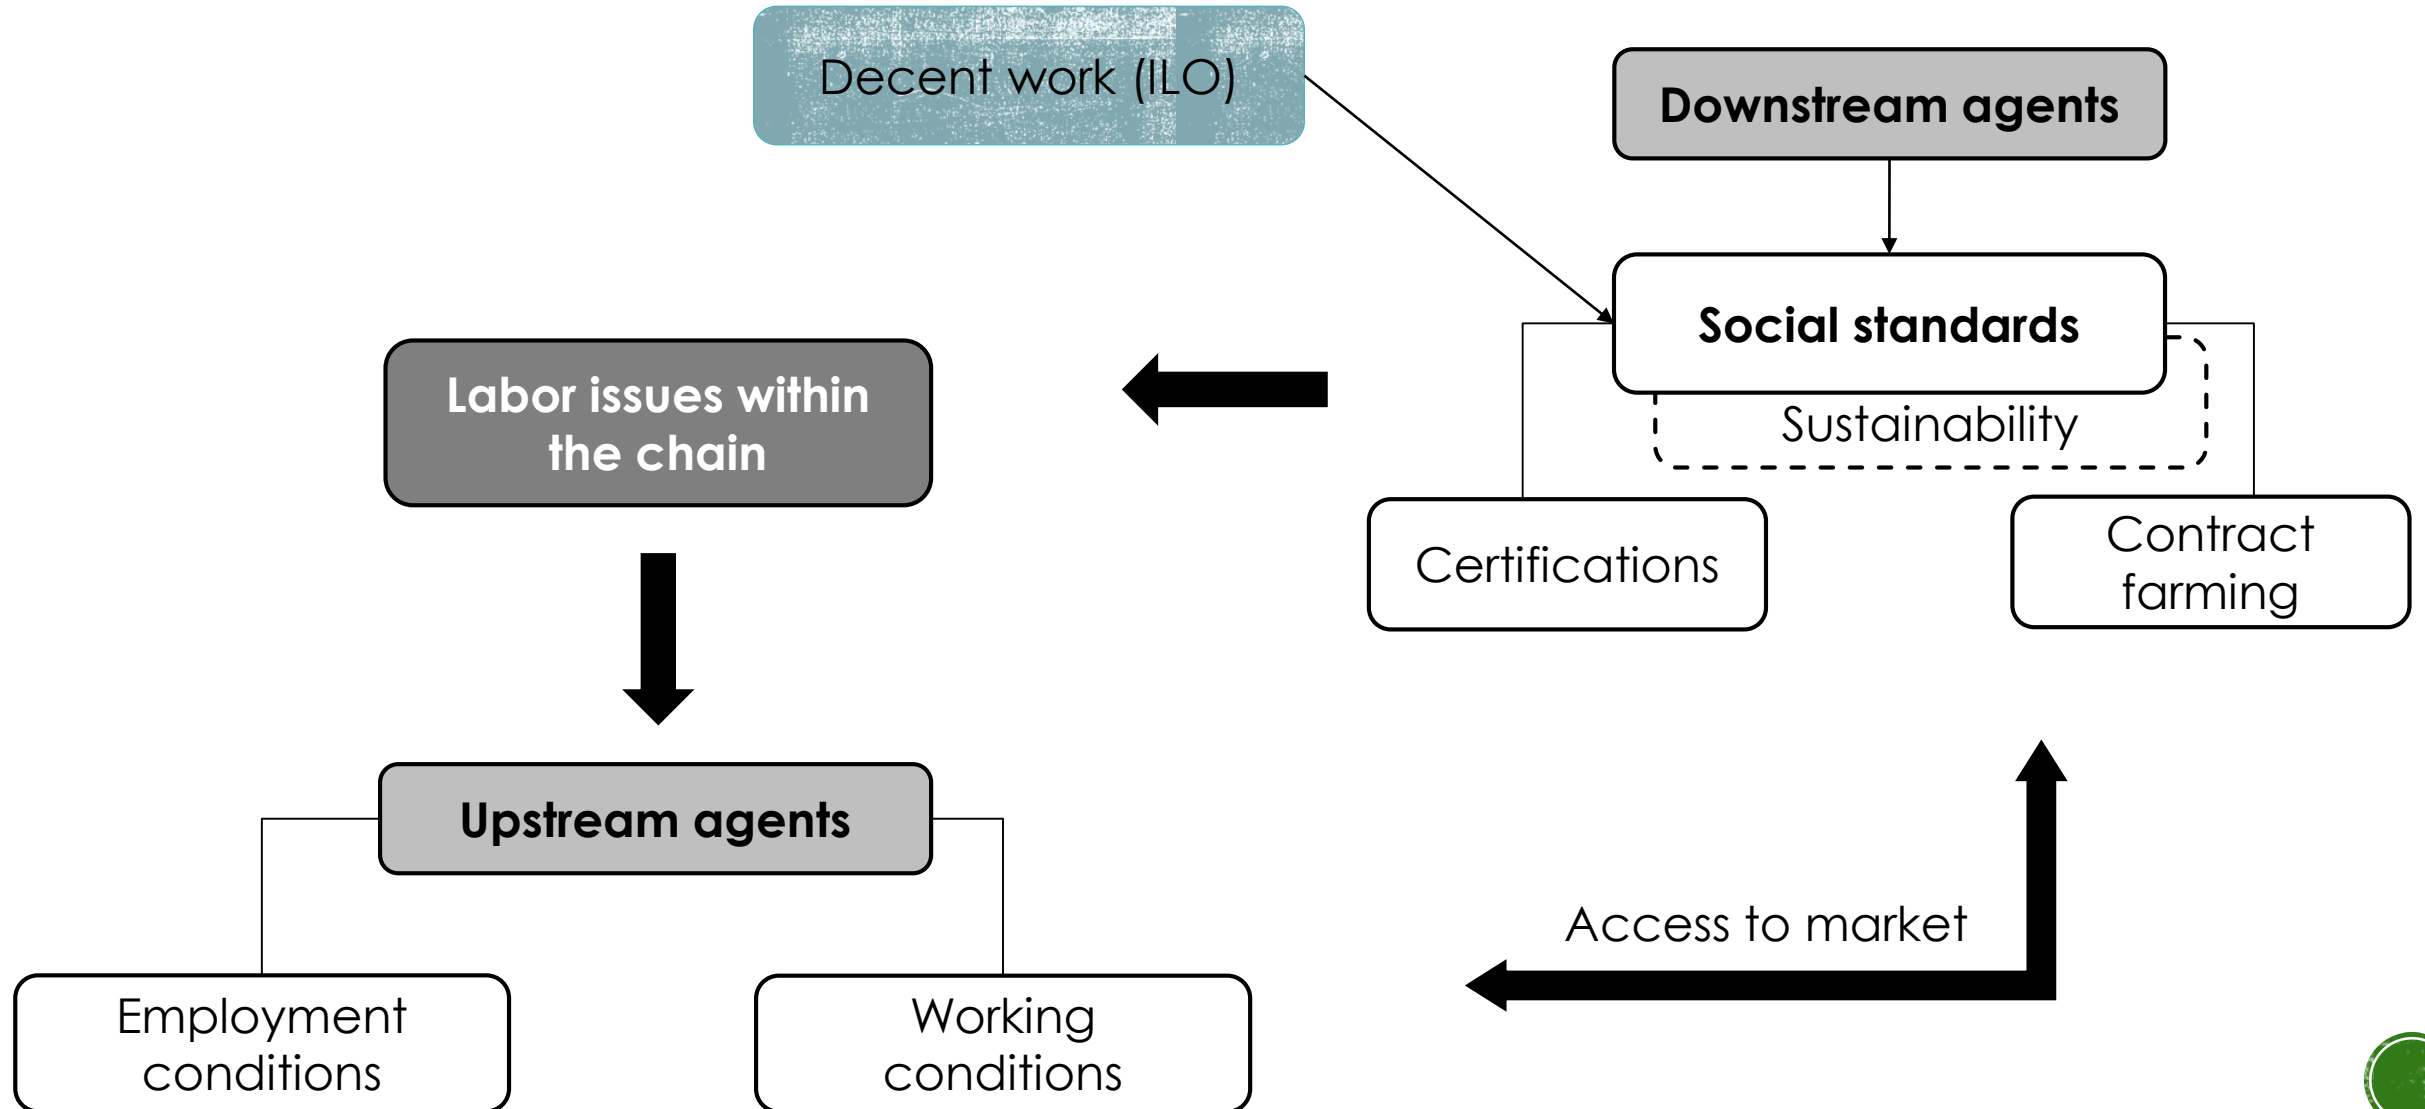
Decent work (ILO)

Downstream agents

Social standards

Sustainability

Certifications

Contract farming

Labor issues within the chain

Upstream agents

Employment conditions

Working conditions

Access to market